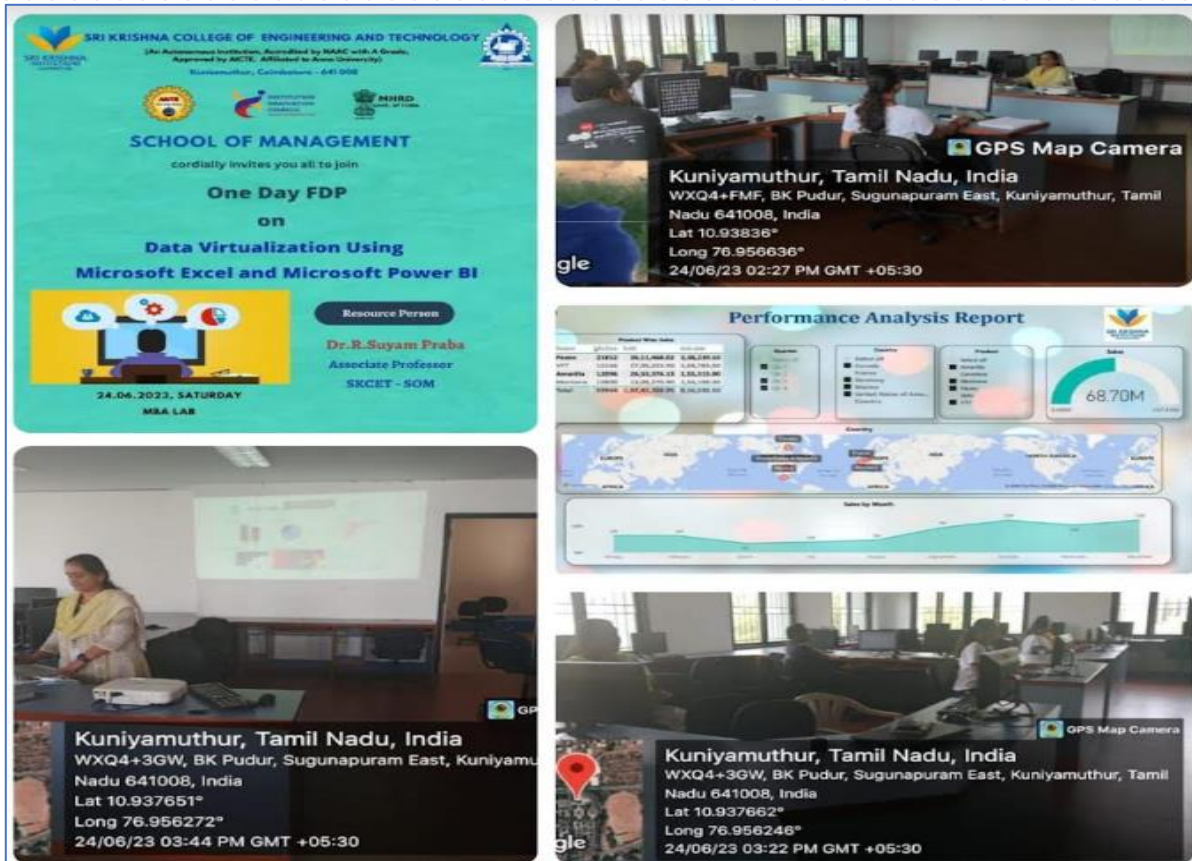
SRI KRISHNA COLLEGE OF ENGINEERING AND TECHNOLOGY
(An Autonomous Institution, Accredited by NAAC with A Grade, Approved by AICTE, Affiliated to Anna University)
Kuniamuthur, Coimbatore - 641 008

MHRD

SCHOOL OF MANAGEMENT
cordially invites you all to join

One Day FDP
on
Data Virtualization Using
Microsoft Excel and Microsoft Power BI

Resource Person
Dr.R.Suyam Praba
Associate Professor
SKCET - SOM

24.06.2023, SATURDAY
MBA LAB

GPS Map Camera
Kuniyamuthur, Tamil Nadu, India
WXQ4+FMF, BK Pudur, Sugunapuram East, Kuniyamuthur, Tamil Nadu 641008, India
Lat 10.93836°
Long 76.956636°
24/06/23 02:27 PM GMT +05:30
gle

Performance Analysis Report
68.70M
Country
Sales by Month

GPS Map Camera
Kuniyamuthur, Tamil Nadu, India
WXQ4+3GW, BK Pudur, Sugunapuram East, Kuniyamu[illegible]
Nadu 641008, India
Lat 10.937651°
Long 76.956272°
24/06/23 03:44 PM GMT +05:30

GPS Map Camera
Kuniyamuthur, Tamil Nadu, India
WXQ4+3GW, BK Pudur, Sugunapuram East, Kuniyamuthur, Tamil Nadu 641008, India
Lat 10.937662°
Long 76.956246°
24/06/23 03:22 PM GMT +05:30
gle